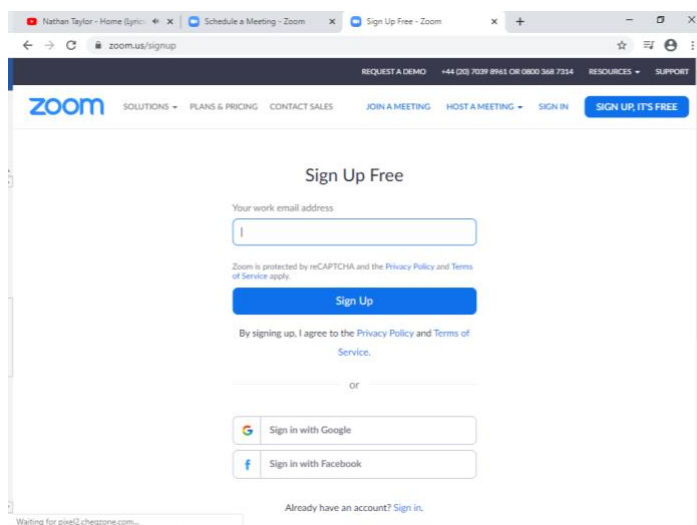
Nathan Taylor - Home (Lyric ×
Schedule a Meeting - Zoom ×
Sign Up Free - Zoom ×
+

zoom.us/signup

REQUEST A DEMO +44 (20) 7039 8961 OR 0800 368 7314 RESOURCES SUPPORT

zoom SOLUTIONS PLANS & PRICING CONTACT SALES JOIN A MEETING HOST A MEETING SIGN IN SIGN UP, IT'S FREE

Sign Up Free

Your work email address

Zoom is protected by reCAPTCHA and the Privacy Policy and Terms of Service apply.

Sign Up

By signing up, I agree to the Privacy Policy and Terms of Service.

or

Sign in with Google

Sign in with Facebook

Already have an account? Sign in.

Waiting for pixel2.chegzone.com...